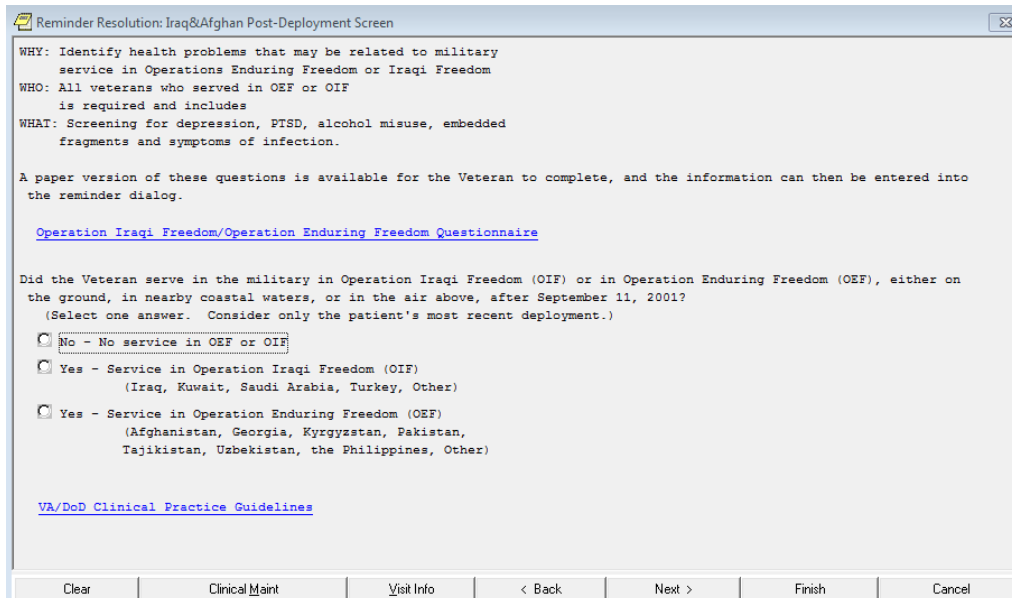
Reminder Resolution: Iraq&Afghan Post-Deployment Screen

WHY: Identify health problems that may be related to military service in Operations Enduring Freedom or Iraqi Freedom
WHO: All veterans who served in OEF or OIF is required and includes
WHAT: Screening for depression, PTSD, alcohol misuse, embedded fragments and symptoms of infection.

A paper version of these questions is available for the Veteran to complete, and the information can then be entered into the reminder dialog.

Operation Iraqi Freedom/Operation Enduring Freedom Questionnaire

Did the Veteran serve in the military in Operation Iraqi Freedom (OIF) or in Operation Enduring Freedom (OEF), either on the ground, in nearby coastal waters, or in the air above, after September 11, 2001?
(Select one answer. Consider only the patient's most recent deployment.)

No - No service in OEF or OIF

Yes - Service in Operation Iraqi Freedom (OIF)
(Iraq, Kuwait, Saudi Arabia, Turkey, Other)

Yes - Service in Operation Enduring Freedom (OEF)
(Afghanistan, Georgia, Kyrgyzstan, Pakistan, Tajikistan, Uzbekistan, the Philippines, Other)

VA/DoD Clinical Practice Guidelines

Clear | Clinical Maint | Visit Info | < Back | Next > | Finish | Cancel